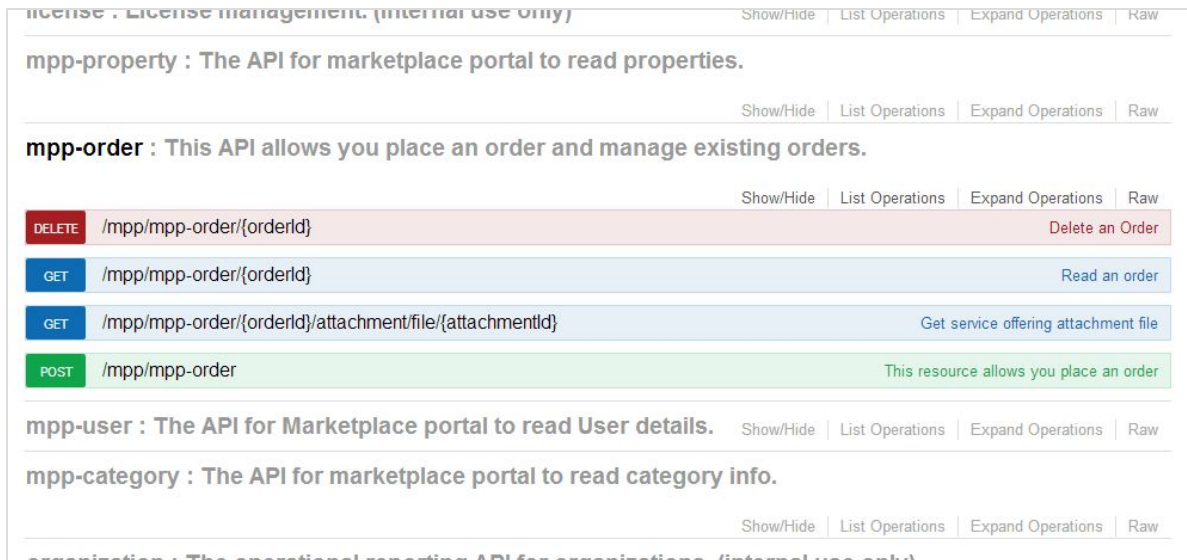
license : License management. (internal use only) Show/Hide | List Operations | Expand Operations | Raw

mpp-property : The API for marketplace portal to read properties.

Show/Hide | List Operations | Expand Operations | Raw

mpp-order : This API allows you place an order and manage existing orders.

Show/Hide | List Operations | Expand Operations | Raw

DELETE /mpp/mpp-order/{orderId} Delete an Order

GET /mpp/mpp-order/{orderId} Read an order

GET /mpp/mpp-order/{orderId}/attachment/file/{attachmentId} Get service offering attachment file

POST /mpp/mpp-order This resource allows you place an order

mpp-user : The API for Marketplace portal to read User details. Show/Hide | List Operations | Expand Operations | Raw

mpp-category : The API for marketplace portal to read category info.

Show/Hide | List Operations | Expand Operations | Raw

organization : The operational reporting API for organizations. (internal use only)